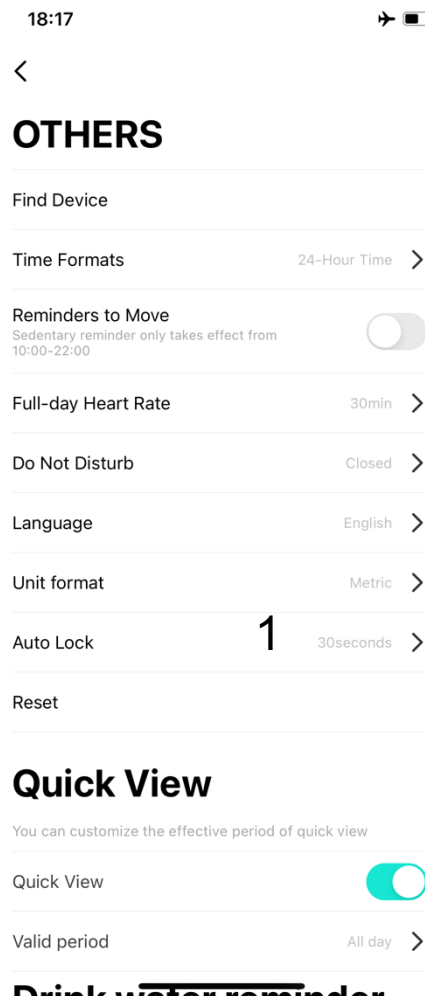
18:17

OTHERS

Find Device

Time Formats 24-Hour Time

Reminders to Move
Sedentary reminder only takes effect from 10:00-22:00

Full-day Heart Rate 30min

Do Not Disturb Closed

Language English

Unit format Metric

Auto Lock 1 30seconds

Reset

Quick View

You can customize the effective period of quick view

Quick View

Valid period All day

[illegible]